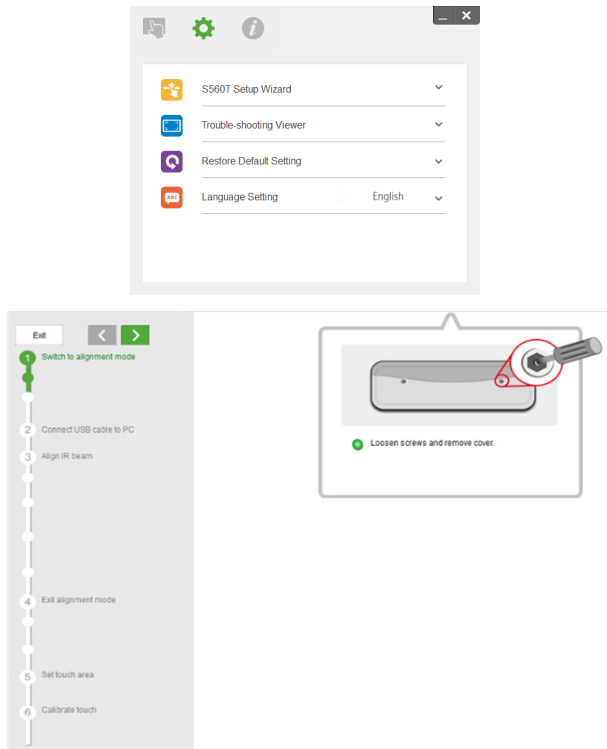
S560T Setup Wizard

Trouble-shooting Viewer

Restore Default Setting

ABC Language Setting English

Exit

1 Switch to alignment mode

2 Connect USB cable to PC

3 Align IR beam

4 Exit alignment mode

5 Set touch area

6 Calibrate touch

Loosen screws and remove cover.